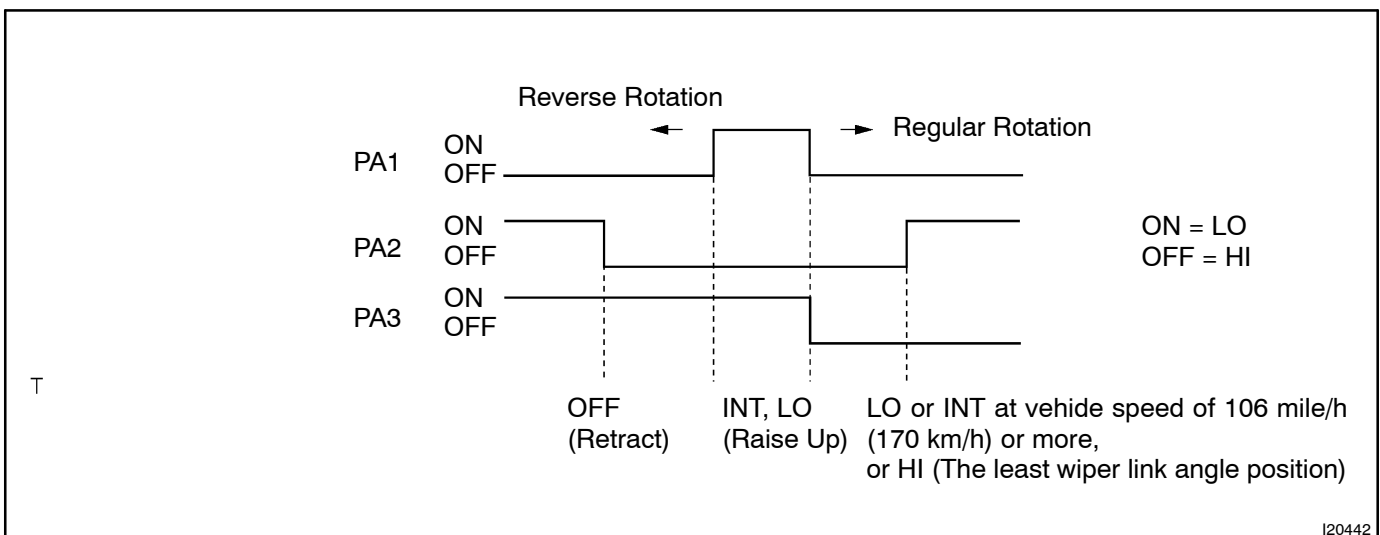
Reverse Rotation

Regular Rotation

PA1 ON OFF

PA2 ON OFF

PA3 ON OFF

ON = LO
OFF = HI

T

OFF (Retract)

INT, LO (Raise Up)

LO or INT at vehide speed of 106 mile/h (170 km/h) or more, or HI (The least wiper link angle position)

I20442